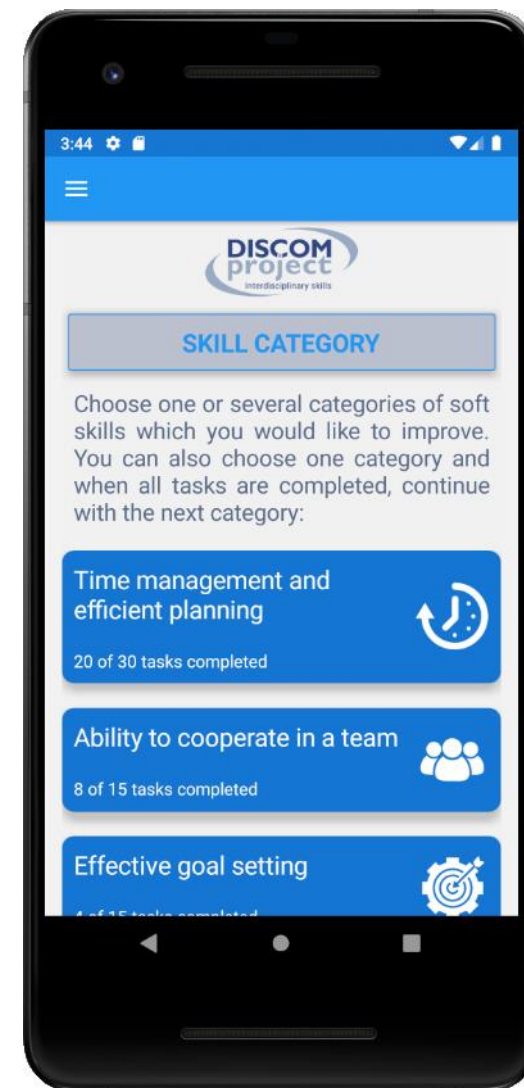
3:44

DISCOM project
interdisciplinary skills

SKILL CATEGORY

Choose one or several categories of soft skills which you would like to improve. You can also choose one category and when all tasks are completed, continue with the next category:

Time management and efficient planning

20 of 30 tasks completed

Ability to cooperate in a team

8 of 15 tasks completed

Effective goal setting

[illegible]